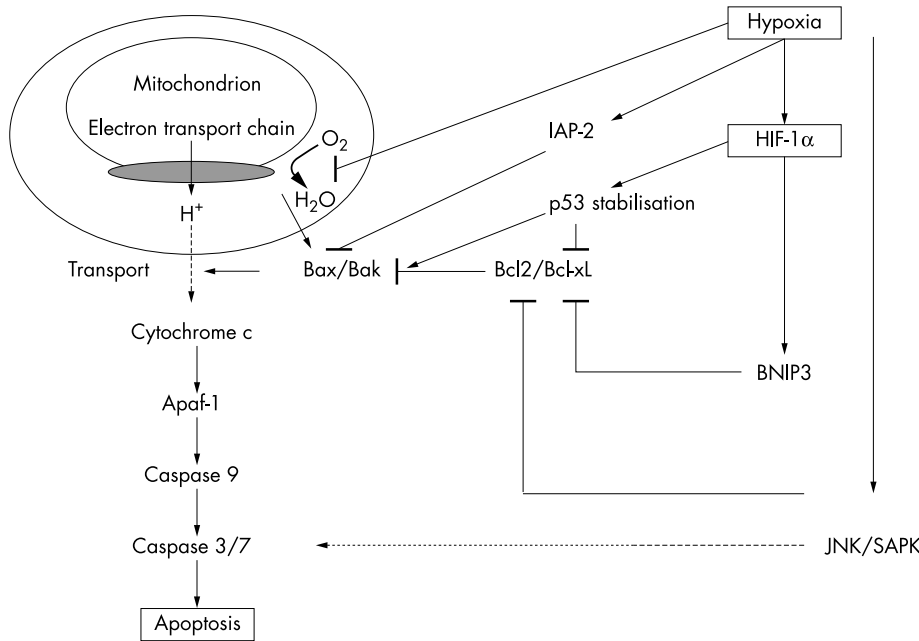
Hypoxia

Mitochondrion

Electron transport chain

$O_2$

$H_2O$

$H^+$

IAP-2

HIF-1α

p53 stabilisation

Transport

Bax/Bak

Bcl2/Bcl-xL

Cytochrome c

BNIP3

Apaf-1

Caspase 9

Caspase 3/7

JNK/SAPK

Apoptosis